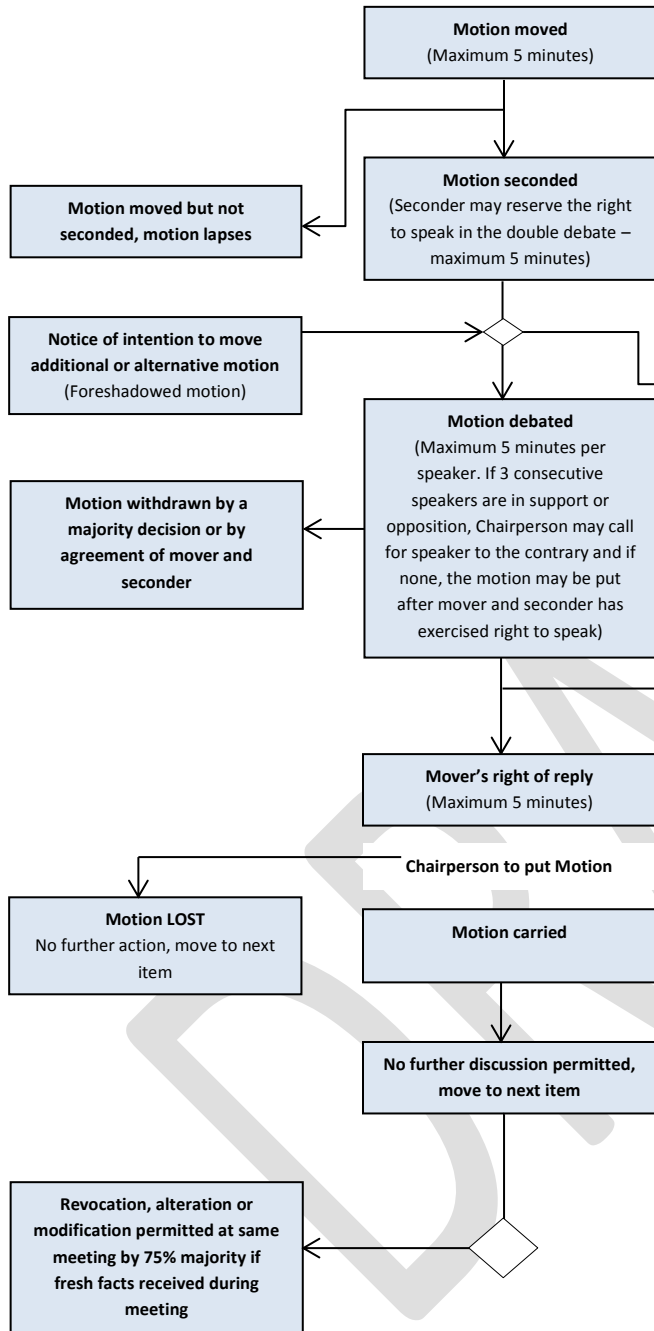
**Motion moved**
(Maximum 5 minutes)

**Motion moved but not seconded, motion lapses**

**Motion seconded**
(Seconder may reserve the right to speak in the double debate – maximum 5 minutes)

**Notice of intention to move additional or alternative motion**
(Foreshadowed motion)

**Motion debated**
(Maximum 5 minutes per speaker. If 3 consecutive speakers are in support or opposition, Chairperson may call for speaker to the contrary and if none, the motion may be put after mover and seconder has exercised right to speak)

**Motion withdrawn by a majority decision or by agreement of mover and seconder**

**Mover's right of reply**
(Maximum 5 minutes)

**Chairperson to put Motion**

**Motion LOST**
No further action, move to next item

**Motion carried**

**No further discussion permitted, move to next item**

**Revocation, alteration or modification permitted at same meeting by 75% majority if fresh facts received during meeting**